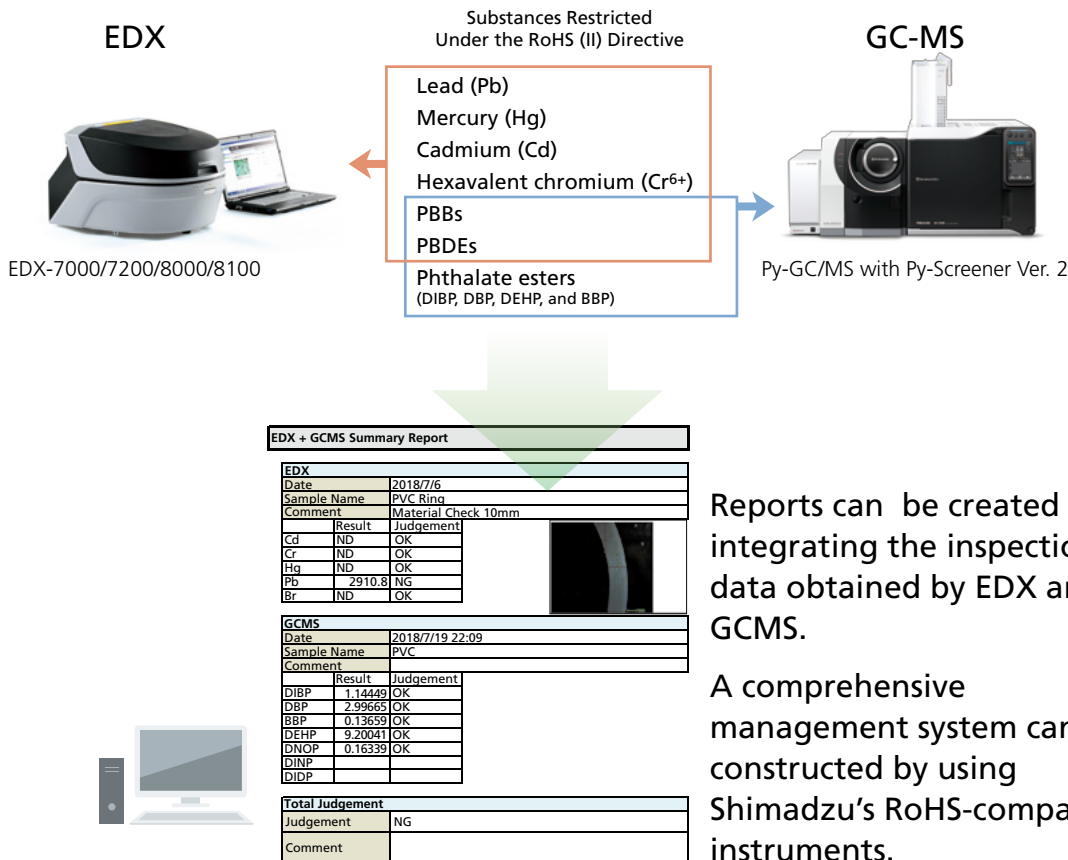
EDX

Substances Restricted Under the RoHS (II) Directive

GC-MS

Lead (Pb)
Mercury (Hg)
Cadmium (Cd)
Hexavalent chromium ($Cr^{6+}$)
PBBs
PBDEs
Phthalate esters
(DIBP, DBP, DEHP, and BBP)

EDX-7000/7200/8000/8100

Py-GC/MS with Py-Screener Ver. 2

EDX + GCMS Summary Report

| EDX | | |
|---|---|---|
| Date | 2018/7/6 | |
| Sample Name | PVC Ring | |
| Comment | Material Check 10mm | |
| | Result | Judgement |
| Cd | ND | OK |
| Cr | ND | OK |
| Hg | ND | OK |
| Pb | 2910.8 | NG |
| Br | ND | OK |

| GCMS | | |
|---|---|---|
| Date | 2018/7/19 22:09 | |
| Sample Name | PVC | |
| Comment | | |
| | Result | Judgement |
| DIBP | 1.14449 | OK |
| DBP | 2.99665 | OK |
| BBP | 0.13659 | OK |
| DEHP | 9.20041 | OK |
| DNOP | 0.16339 | OK |
| DINP | | |
| DIDP | | |

| Total Judgement | |
|---|---|
| Judgement | NG |
| Comment | |

Reports can be created integrating the inspectio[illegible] data obtained by EDX a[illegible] GCMS.

A comprehensive management system ca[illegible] constructed by using Shimadzu's RoHS-compa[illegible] instruments.